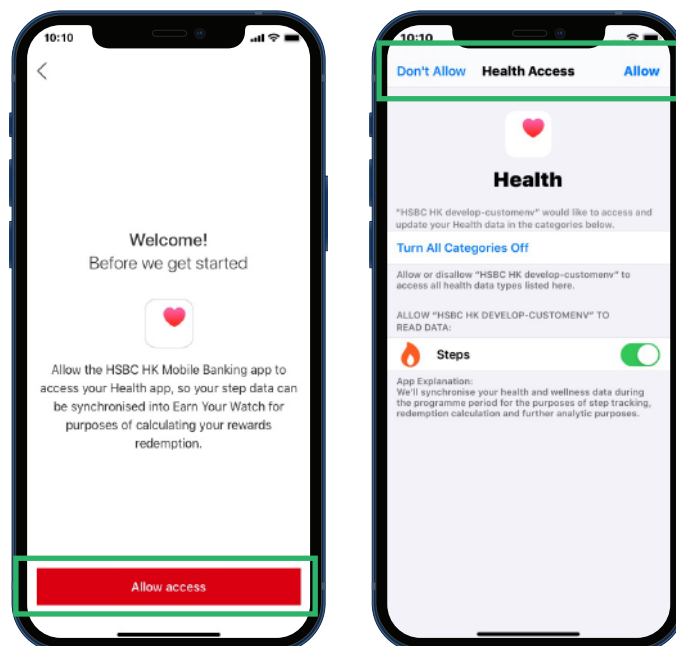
10:10

Welcome!
Before we get started

Allow the HSBC HK Mobile Banking app to access your Health app, so your step data can be synchronised into Earn Your Watch for purposes of calculating your rewards redemption.

Allow access

10:10

Don't Allow Health Access Allow

Health

"HSBC HK develop-customenv" would like to access and update your Health data in the categories below.

Turn All Categories Off

Allow or disallow "HSBC HK develop-customenv" to access all health data types listed here.

ALLOW "HSBC HK DEVELOP-CUSTOMENV" TO READ DATA:

Steps

App Explanation:
We'll synchronise your health and wellness data during the programme period for the purposes of step tracking, redemption calculation and further analytic purposes.